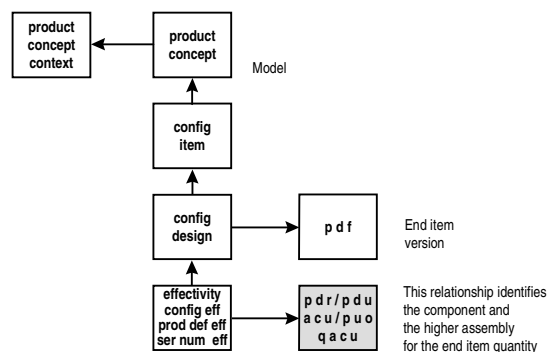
product concept context

product concept

Model

config item

config design

p d f

End item version

effectivity
config eff
prod def eff
ser num eff

p d r / p d u
a c u / p u o
q a c u

This relationship identifies the component and the higher assembly for the end item quantity